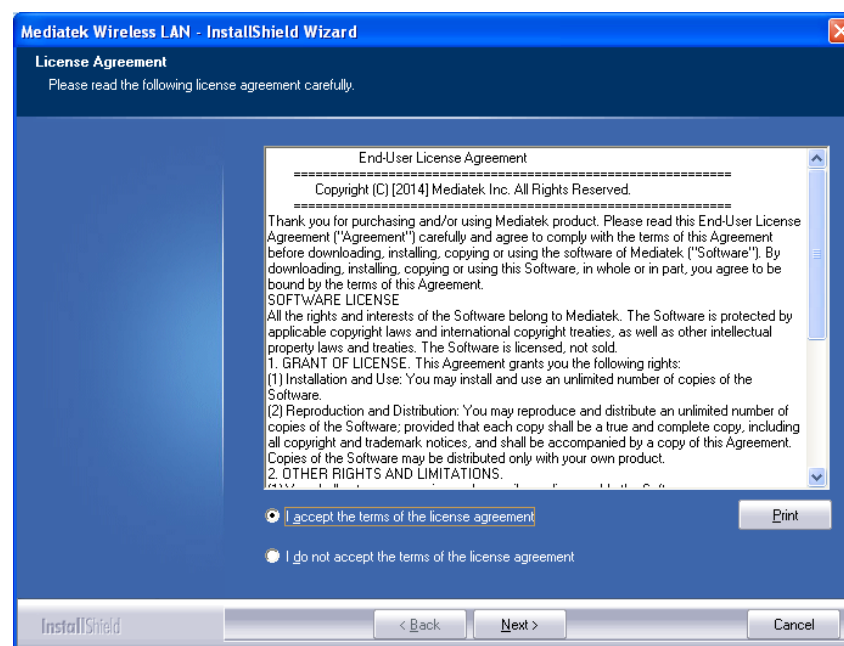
Mediatek Wireless LAN - InstallShield Wizard

License Agreement

Please read the following license agreement carefully.

End-User License Agreement

==============================================================

Copyright (C) [2014] Mediatek Inc. All Rights Reserved.

==============================================================

Thank you for purchasing and/or using Mediatek product. Please read this End-User License Agreement ("Agreement") carefully and agree to comply with the terms of this Agreement before downloading, installing, copying or using the software of Mediatek ("Software"). By downloading, installing, copying or using this Software, in whole or in part, you agree to be bound by the terms of this Agreement.

SOFTWARE LICENSE

All the rights and interests of the Software belong to Mediatek. The Software is protected by applicable copyright laws and international copyright treaties, as well as other intellectual property laws and treaties. The Software is licensed, not sold.

1. GRANT OF LICENSE. This Agreement grants you the following rights:

(1) Installation and Use: You may install and use an unlimited number of copies of the Software.

(2) Reproduction and Distribution: You may reproduce and distribute an unlimited number of copies of the Software; provided that each copy shall be a true and complete copy, including all copyright and trademark notices, and shall be accompanied by a copy of this Agreement. Copies of the Software may be distributed only with your own product.

2. OTHER RIGHTS AND LIMITATIONS.

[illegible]

I accept the terms of the license agreement

Print

I do not accept the terms of the license agreement

InstallShield

< Back

Next >

Cancel